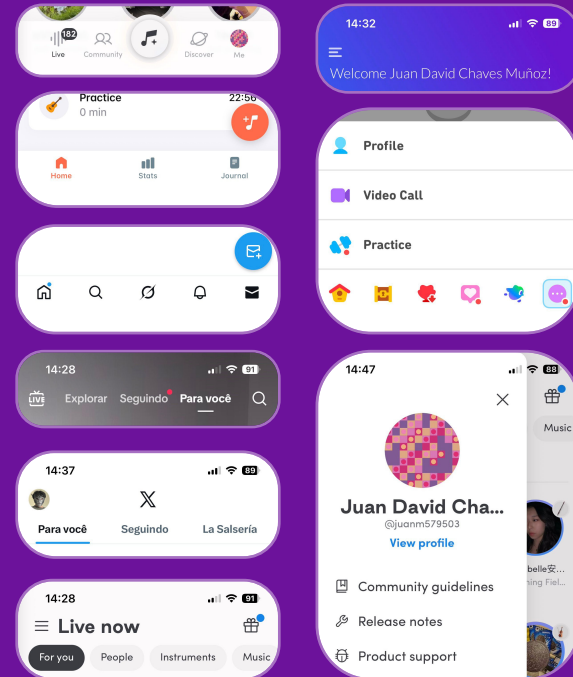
182
Live Community Discover Me

Practice
0 min
22:56

Home Stats Journal

14:28 91
LIVE Explorar Seguindo Para você

14:37 89
X
Para você Seguindo La Salsería

14:28 91
Live now
For you People Instruments Music

14:32 89
Welcome Juan David Chaves Muñoz!

Profile
Video Call
Practice

14:47 88
Juan David Cha...
@juanm579503
View profile
Community guidelines
Release notes
Product support

Music
belle安...
ning Fiel...